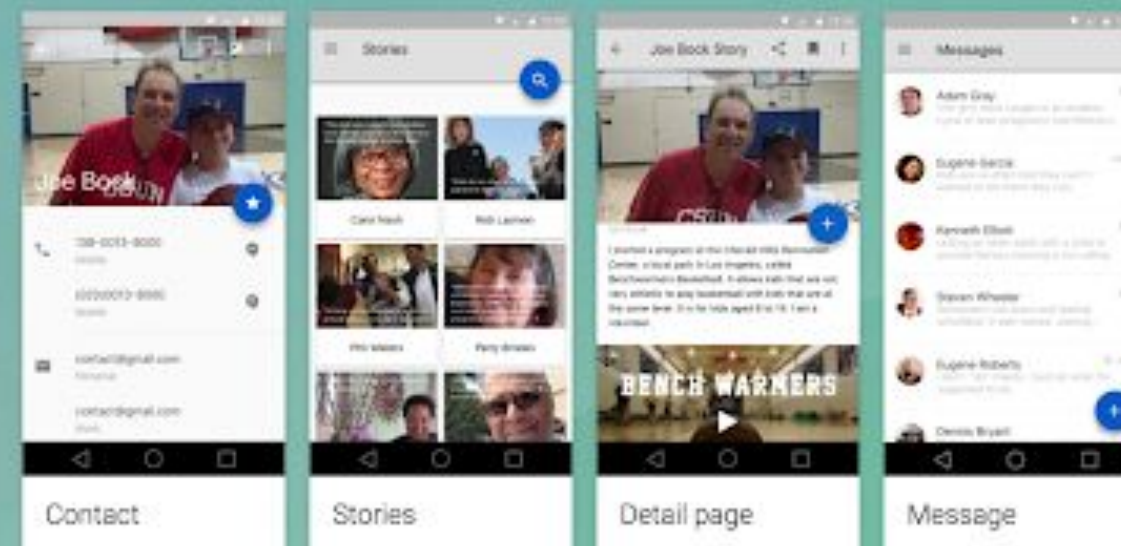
Joe Bock

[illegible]

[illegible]

contact@gmail.com

contact@gmail.com

Contact

Stories

Carol Nash

Rob Lawson

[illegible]

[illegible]

Stories

Joe Bock Story

I started a program at the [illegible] Recreation Center, a local park in Los Angeles, called Benchwarmers Basketball. It allows kids that are not very athletic to play basketball with kids that are at the same level. It is for kids aged 8 to 18. I am a volunteer.

BENCH WARMERS

Detail page

Messages

Adam Gray

Eugene Garcia

Kenneth Elliott

Steven Wheeler

Eugene Roberts

Dennis Bryant

Message